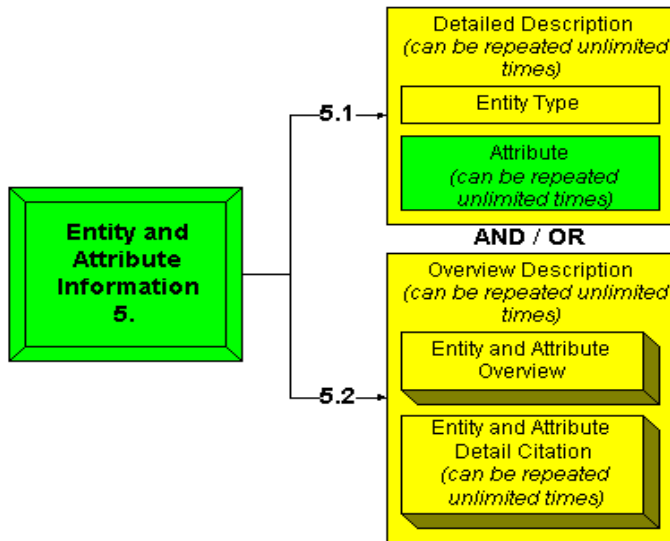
Entity and Attribute Information 5.

5.1

Detailed Description
*(can be repeated unlimited times)*

Entity Type

Attribute
*(can be repeated unlimited times)*

AND / OR

5.2

Overview Description
*(can be repeated unlimited times)*

Entity and Attribute Overview

Entity and Attribute Detail Citation
*(can be repeated unlimited times)*